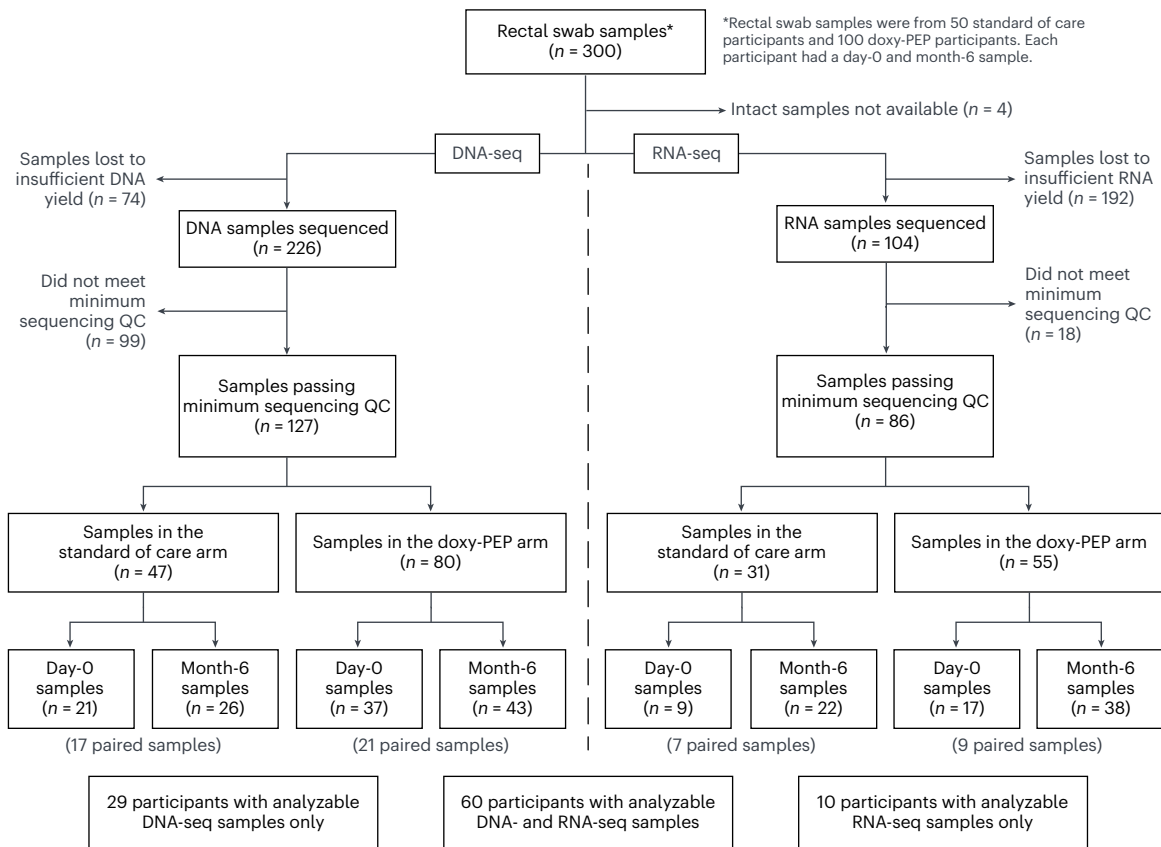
Rectal swab samples*
($n$ = 300)

*Rectal swab samples were from 50 standard of care participants and 100 doxy-PEP participants. Each participant had a day-0 and month-6 sample.

Intact samples not available ($n$ = 4)

DNA-seq

RNA-seq

Samples lost to insufficient DNA yield ($n$ = 74)

DNA samples sequenced
($n$ = 226)

Did not meet minimum sequencing QC
($n$ = 99)

Samples passing minimum sequencing QC
($n$ = 127)

Samples in the standard of care arm
($n$ = 47)

Samples in the doxy-PEP arm
($n$ = 80)

Day-0 samples
($n$ = 21)

Month-6 samples
($n$ = 26)

(17 paired samples)

Day-0 samples
($n$ = 37)

Month-6 samples
($n$ = 43)

(21 paired samples)

Samples lost to insufficient RNA yield ($n$ = 192)

RNA samples sequenced
($n$ = 104)

Did not meet minimum sequencing QC
($n$ = 18)

Samples passing minimum sequencing QC
($n$ = 86)

Samples in the standard of care arm
($n$ = 31)

Samples in the doxy-PEP arm
($n$ = 55)

Day-0 samples
($n$ = 9)

Month-6 samples
($n$ = 22)

(7 paired samples)

Day-0 samples
($n$ = 17)

Month-6 samples
($n$ = 38)

(9 paired samples)

29 participants with analyzable DNA-seq samples only

60 participants with analyzable DNA- and RNA-seq samples

10 participants with analyzable RNA-seq samples only